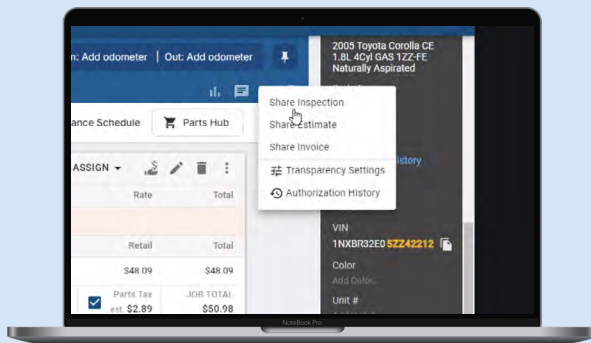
n: Add odometer | Out: Add odometer

ance Schedule

Parts Hub

ASSIGN

Rate

Total

Retail

Total

$48.09

$48.09

Parts Tax

est. $2.89

JOB TOTAL

$50.98

Share Inspection

Share Estimate

Share Invoice

Transparency Settings

Authorization History

2005 Toyota Corolla CE 1.8L 4Cyl GAS 1ZZ-FE Naturally Aspirated

istory

VIN

1NXBR32E05Z242212

Color

Add Color...

Unit #

NoteBook Pro